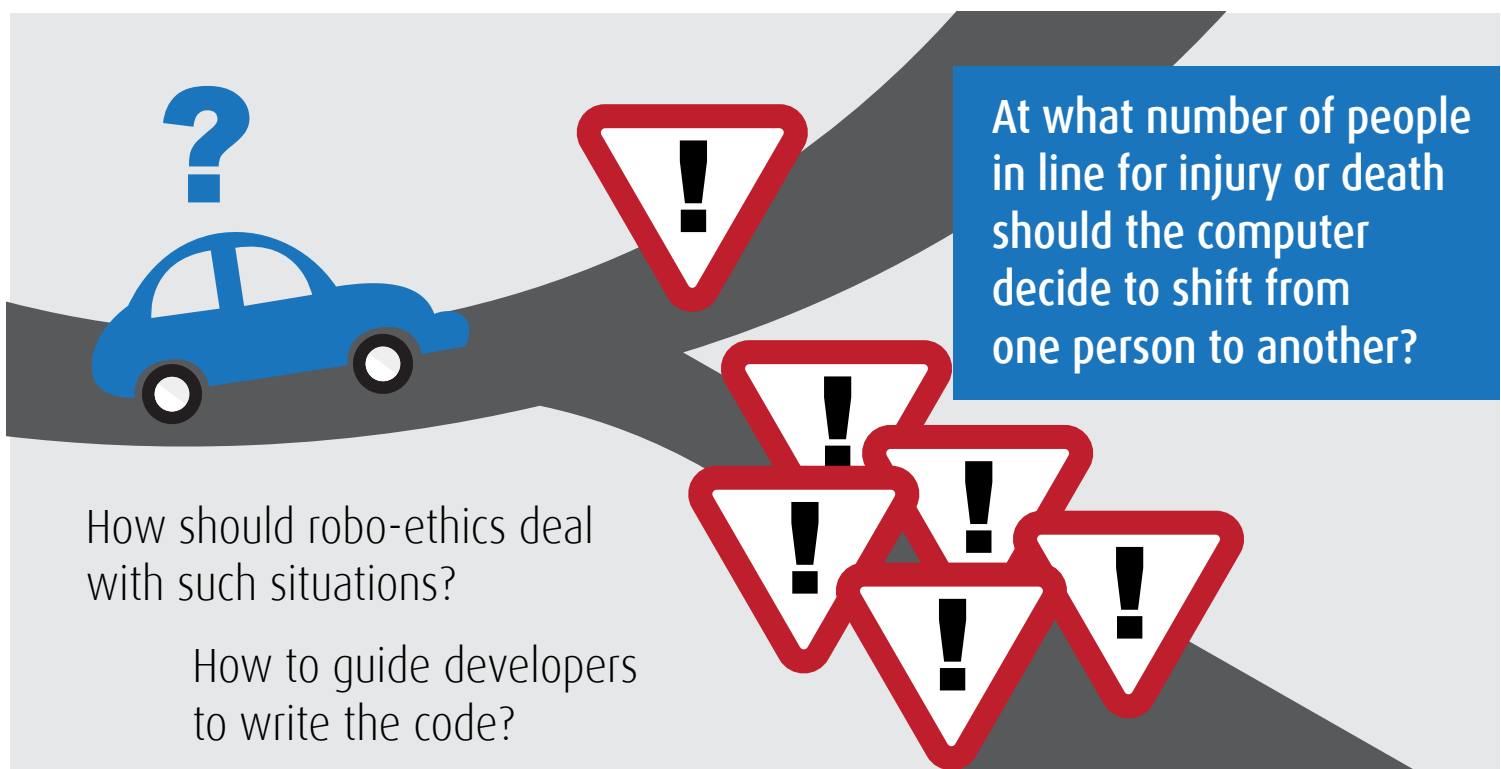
?

!

At what number of people in line for injury or death should the computer decide to shift from one person to another?

!

!

!

!

!

How should robo-ethics deal with such situations?

How to guide developers to write the code?